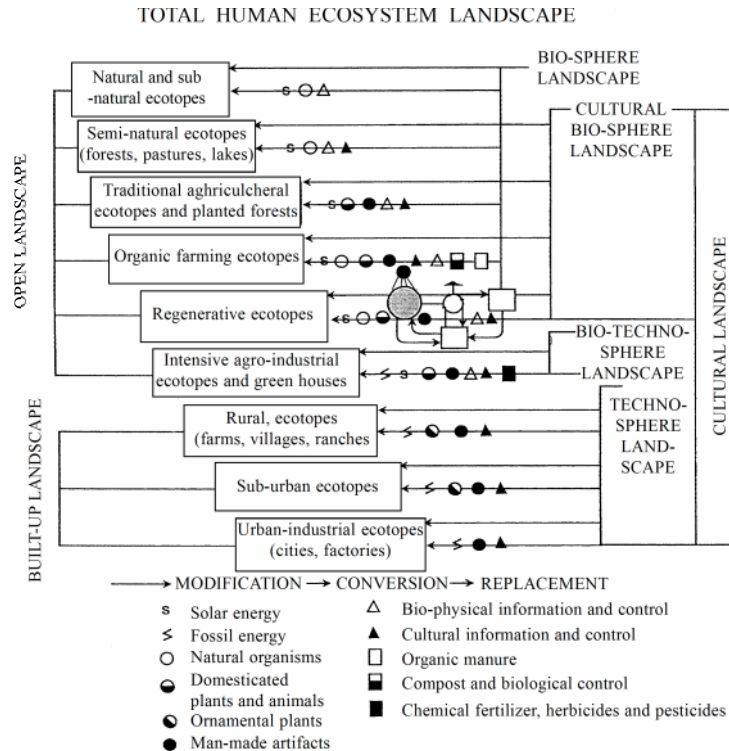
TOTAL HUMAN ECOSYSTEM LANDSCAPE

BIO-SPHERE LANDSCAPE

CULTURAL BIO-SPHERE LANDSCAPE

BIO-TECHNO-SPHERE LANDSCAPE

TECHNO-SPHERE LAND-SCAPE

CULTURAL LANDSCAPE

OPEN LANDSCAPE

BUILT-UP LANDSCAPE

Natural and sub -natural ecotopes

Semi-natural ecotopes (forests, pastures, lakes)

Traditional aghricultural ecotopes and planted forests

Organic farming ecotopes

Regenerative ecotopes

Intensive agro-industrial ecotopes and green houses

Rural, ecotopes (farms, villages, ranches

Sub-urban ecotopes

Urban-industrial ecotopes (cities, factories)

→ MODIFICATION → CONVERSION → REPLACEMENT

s Solar energy
Fossil energy
Natural organisms
Domesticated plants and animals
Ornamental plants
Man-made artifacts
Bio-physical information and control
Cultural information and control
Organic manure
Compost and biological control
Chemical fertilizer, herbicides and pesticides